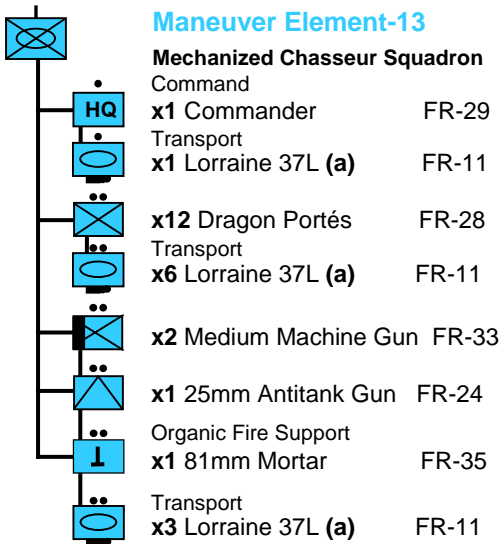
Maneuver Element-13

Mechanized Chasseur Squadron

HQ

Command
x1 Commander FR-29

Transport
x1 Lorraine 37L (a) FR-11

x12 Dragon Portés FR-28

Transport
x6 Lorraine 37L (a) FR-11

x2 Medium Machine Gun FR-33

x1 25mm Antitank Gun FR-24

Organic Fire Support
x1 81mm Mortar FR-35

Transport
x3 Lorraine 37L (a) FR-11